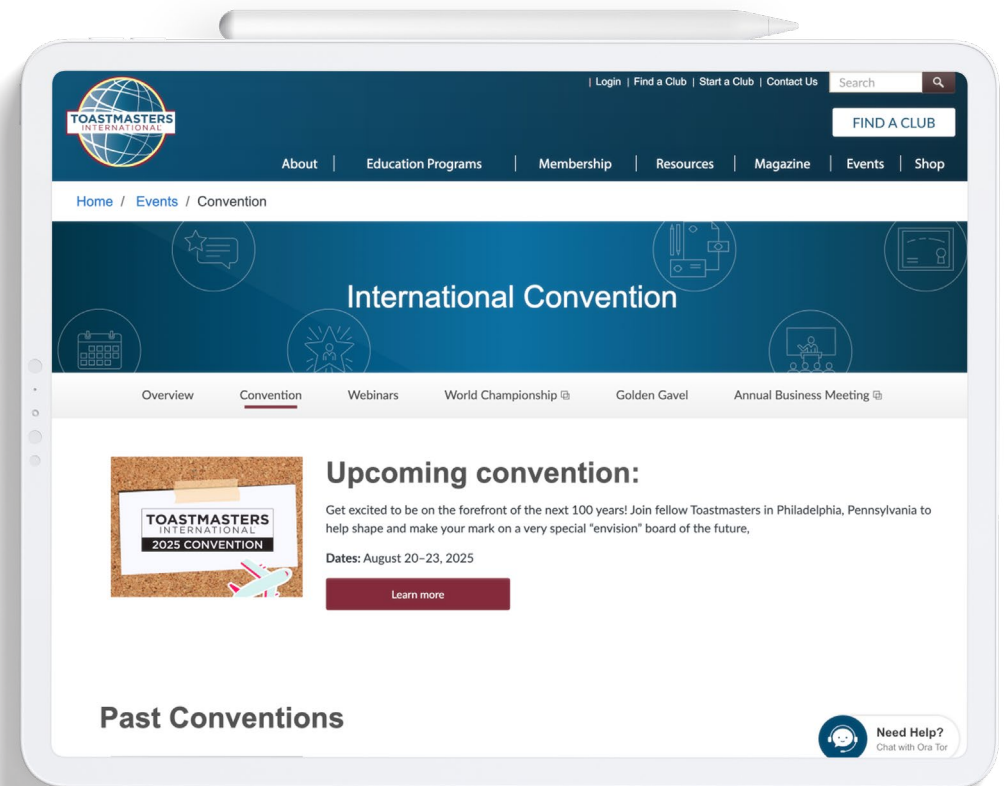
TOASTMASTERS INTERNATIONAL

| Login | Find a Club | Start a Club | Contact Us

Search

FIND A CLUB

About | Education Programs | Membership | Resources | Magazine | Events | Shop

Home / Events / Convention

International Convention

Overview Convention Webinars World Championship Golden Gavel Annual Business Meeting

TOASTMASTERS INTERNATIONAL 2025 CONVENTION

Upcoming convention:

Get excited to be on the forefront of the next 100 years! Join fellow Toastmasters in Philadelphia, Pennsylvania to help shape and make your mark on a very special "envision" board of the future,

Dates: August 20–23, 2025

Learn more

Past Conventions

Need Help?
Chat with Ora Tor